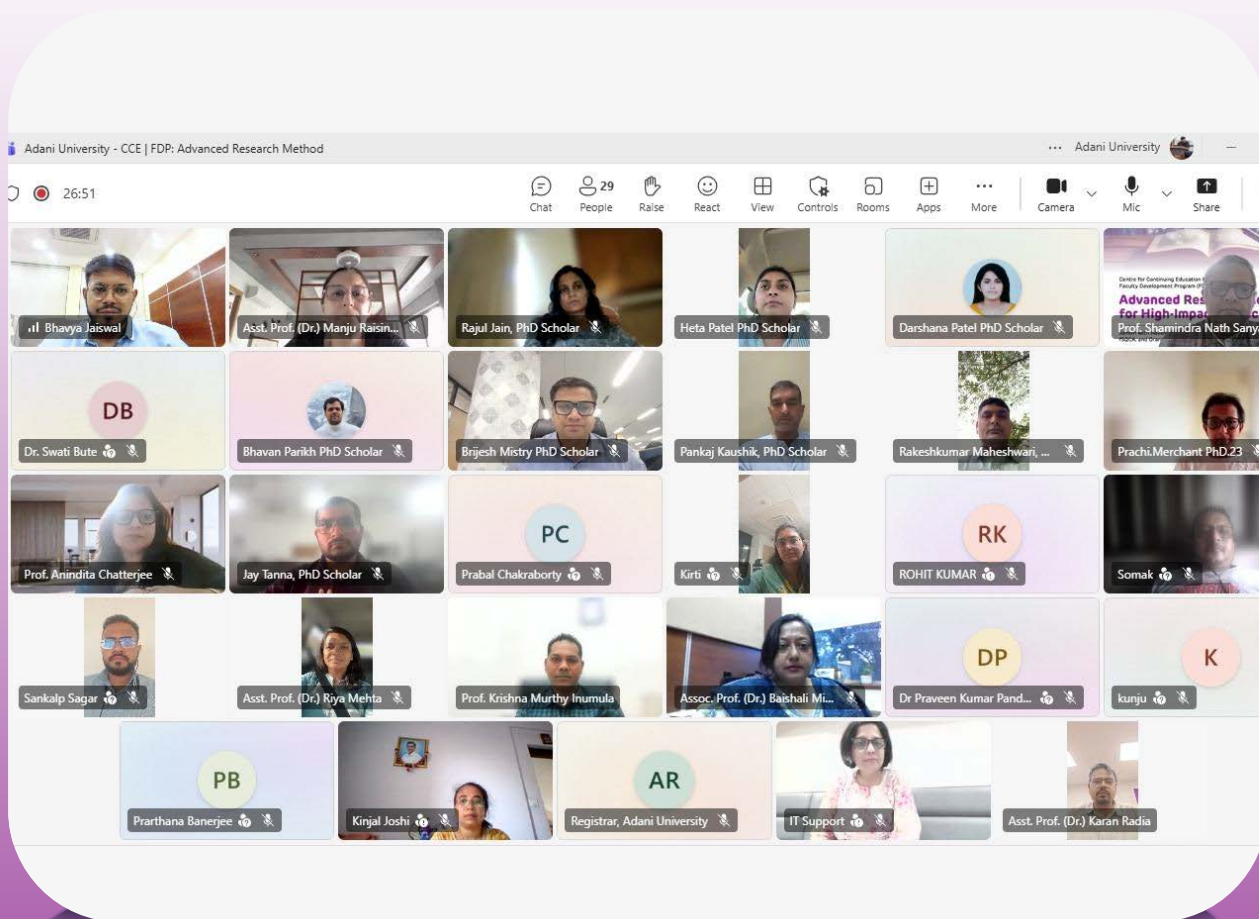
Adani University - CCE | FDP: Advanced Research Method

... Adani University

26:51

Chat
29
People
Raise
React
View
Controls
Rooms
Apps
More
Camera
Mic
Share

Bhavya Jaiswal
Asst. Prof. (Dr.) Manju Raisin...
Rajul Jain, PhD Scholar
Heta Patel PhD Scholar
Darshana Patel PhD Scholar
Advanced Res
for High-Impa
Prof. Shamindra Nath Sanya

DB
Dr. Swati Bute
Bhavan Parikh PhD Scholar
Brijesh Mistry PhD Scholar
Pankaj Kaushik, PhD Scholar
Rakeshkumar Maheshwari, ...
Prachi.Merchant PhD.23

Prof. Anindita Chatterjee
Jay Tanna, PhD Scholar
PC
Prabal Chakraborty
Kirti
RK
ROHIT KUMAR
Somak

Sankalp Sagar
Asst. Prof. (Dr.) Riya Mehta
Prof. Krishna Murthy Inumula
Assoc. Prof. (Dr.) Baishali Mi...
DP
Dr Praveen Kumar Pand...
K
kunju

PB
Prarthana Banerjee
Kinjal Joshi
AR
Registrar, Adani University
IT Support
Asst. Prof. (Dr.) Karan Radia